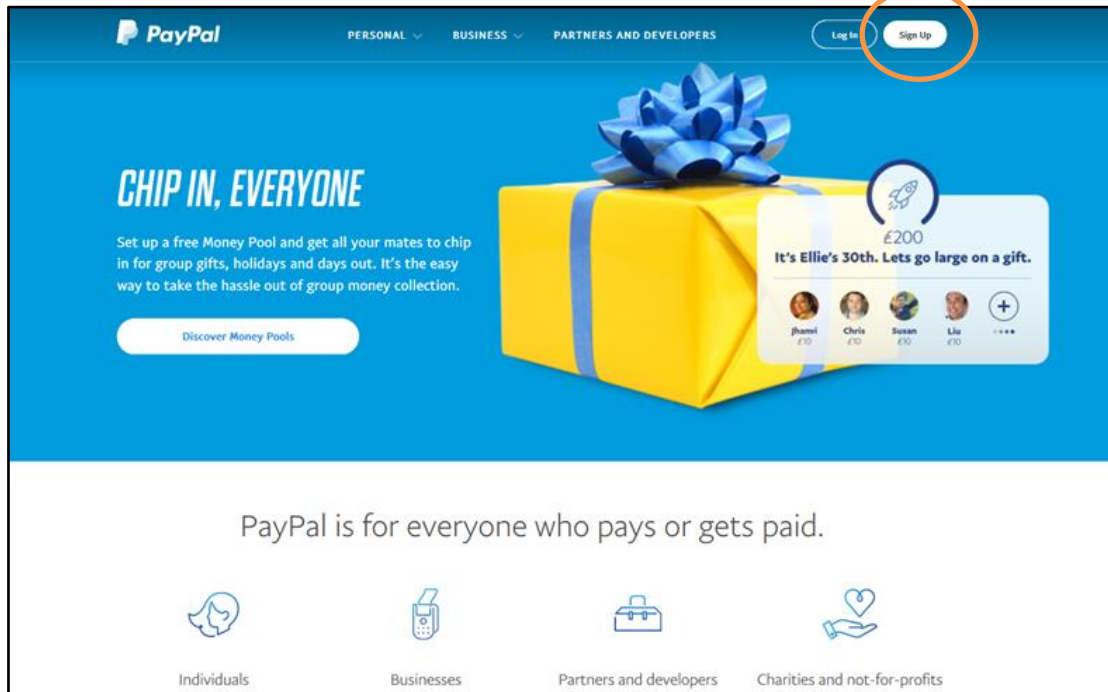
PayPal

PERSONAL BUSINESS PARTNERS AND DEVELOPERS

Log In Sign Up

CHIP IN, EVERYONE

Set up a free Money Pool and get all your mates to chip in for group gifts, holidays and days out. It's the easy way to take the hassle out of group money collection.

Discover Money Pools

£200

It's Ellie's 30th. Lets go large on a gift.

Jhanvi £10
Chris £10
Susan £10
Liu £10

PayPal is for everyone who pays or gets paid.

Individuals

Businesses

Partners and developers

Charities and not-for-profits